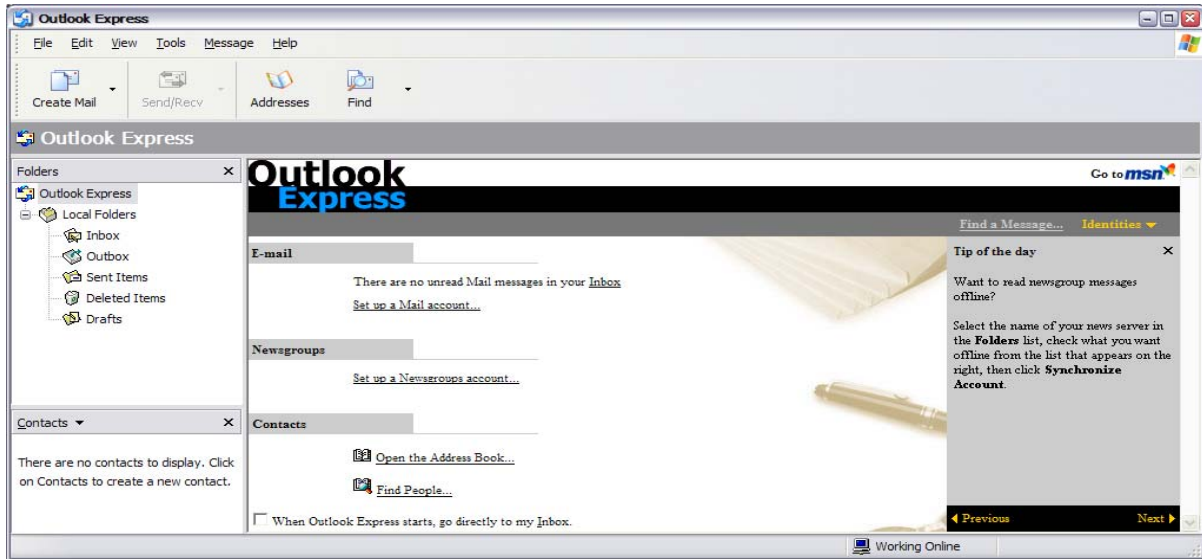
Outlook Express

File Edit View Tools Message Help

Create Mail Send/Recv Addresses Find

Outlook Express

Folders ×

Outlook Express
Local Folders
Inbox
Outbox
Sent Items
Deleted Items
Drafts

Contacts ▾ ×

There are no contacts to display. Click on Contacts to create a new contact.

Outlook Express

Go to msn

Find a Message... Identities ▾

E-mail

There are no unread Mail messages in your Inbox

Set up a Mail account...

Newsgroups

Set up a Newsgroups account...

Contacts

Open the Address Book...

Find People...

When Outlook Express starts, go directly to my Inbox.

Tip of the day ×

Want to read newsgroup messages offline?

Select the name of your news server in the **Folders** list, check what you want offline from the list that appears on the right, then click **Synchronize Account**.

◂ Previous Next ▸

Working Online